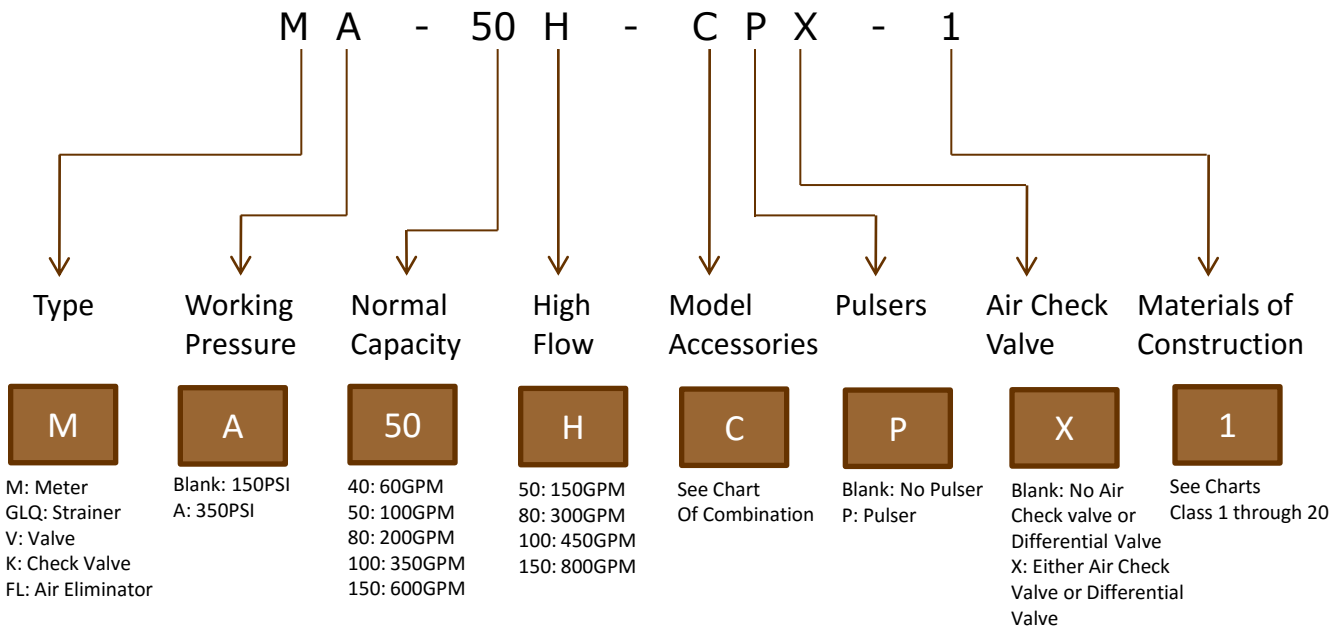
M A - 50 H - C P X - 1

Type

M

M: Meter
GLQ: Strainer
V: Valve
K: Check Valve
FL: Air Eliminator

Working Pressure

A

Blank: 150PSI
A: 350PSI

Normal Capacity

50

40: 60GPM
50: 100GPM
80: 200GPM
100: 350GPM
150: 600GPM

High Flow

H

50: 150GPM
80: 300GPM
100: 450GPM
150: 800GPM

Model Accessories

C

See Chart
Of Combination

Pulsers

P

Blank: No Pulser
P: Pulser

Air Check Valve

X

Blank: No Air Check valve or Differential Valve
X: Either Air Check Valve or Differential Valve

Materials of Construction

1

See Charts
Class 1 through 20